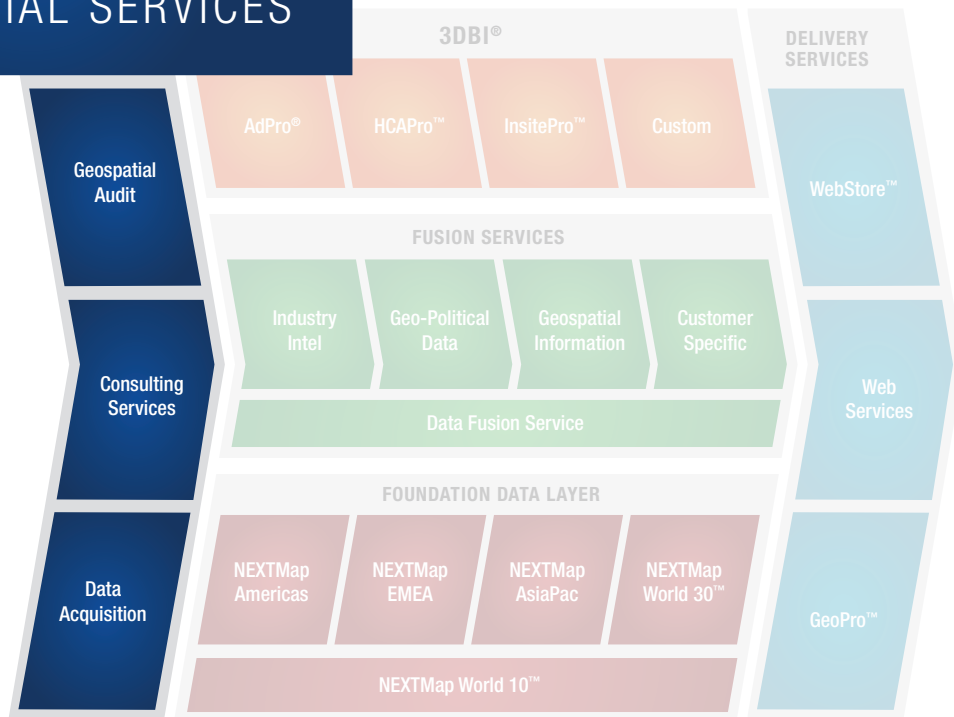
IAL SERVICES

Geospatial Audit

Consulting Services

Data Acquisition

3DBI®

AdPro®

HCAPro™

InsitePro™

Custom

FUSION SERVICES

Industry Intel

Geo-Political Data

Geospatial Information

Customer Specific

Data Fusion Service

FOUNDATION DATA LAYER

NEXTMap Americas

NEXTMap EMEA

NEXTMap AsiaPac

NEXTMap World 30™

NEXTMap World 10™

DELIVERY SERVICES

WebStore™

Web Services

GeoPro™